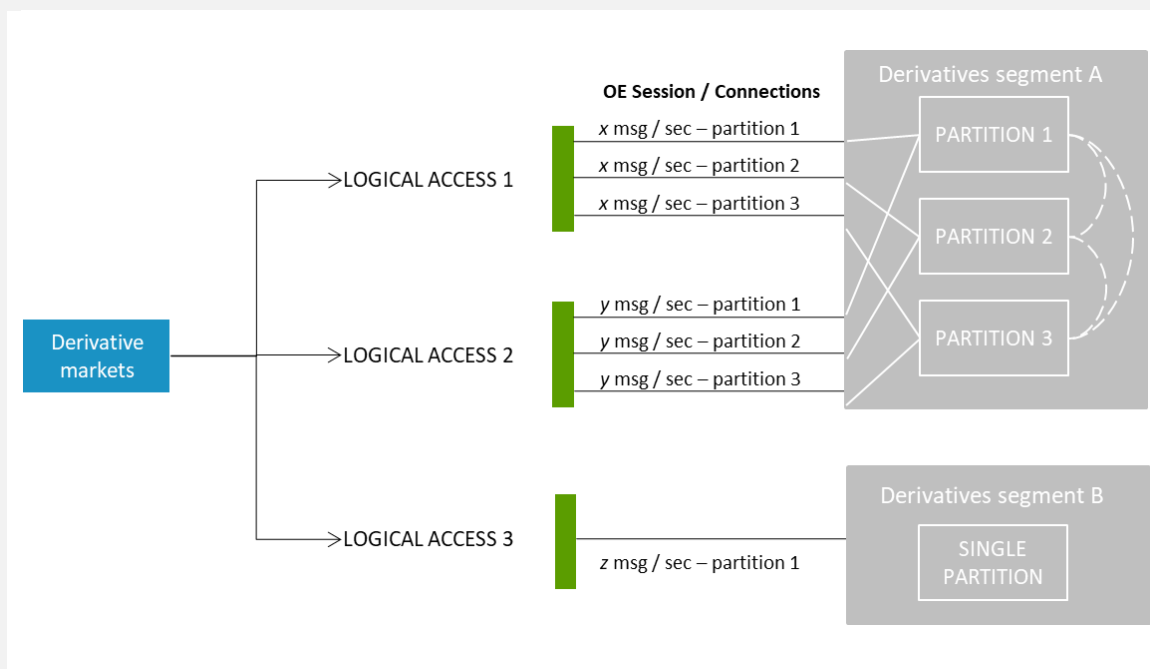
OE Session / Connections

Derivative markets

LOGICAL ACCESS 1

*x* msg / sec – partition 1
*x* msg / sec – partition 2
*x* msg / sec – partition 3

LOGICAL ACCESS 2

*y* msg / sec – partition 1
*y* msg / sec – partition 2
*y* msg / sec – partition 3

LOGICAL ACCESS 3

*z* msg / sec – partition 1

Derivatives segment A

PARTITION 1
PARTITION 2
PARTITION 3

Derivatives segment B

SINGLE PARTITION